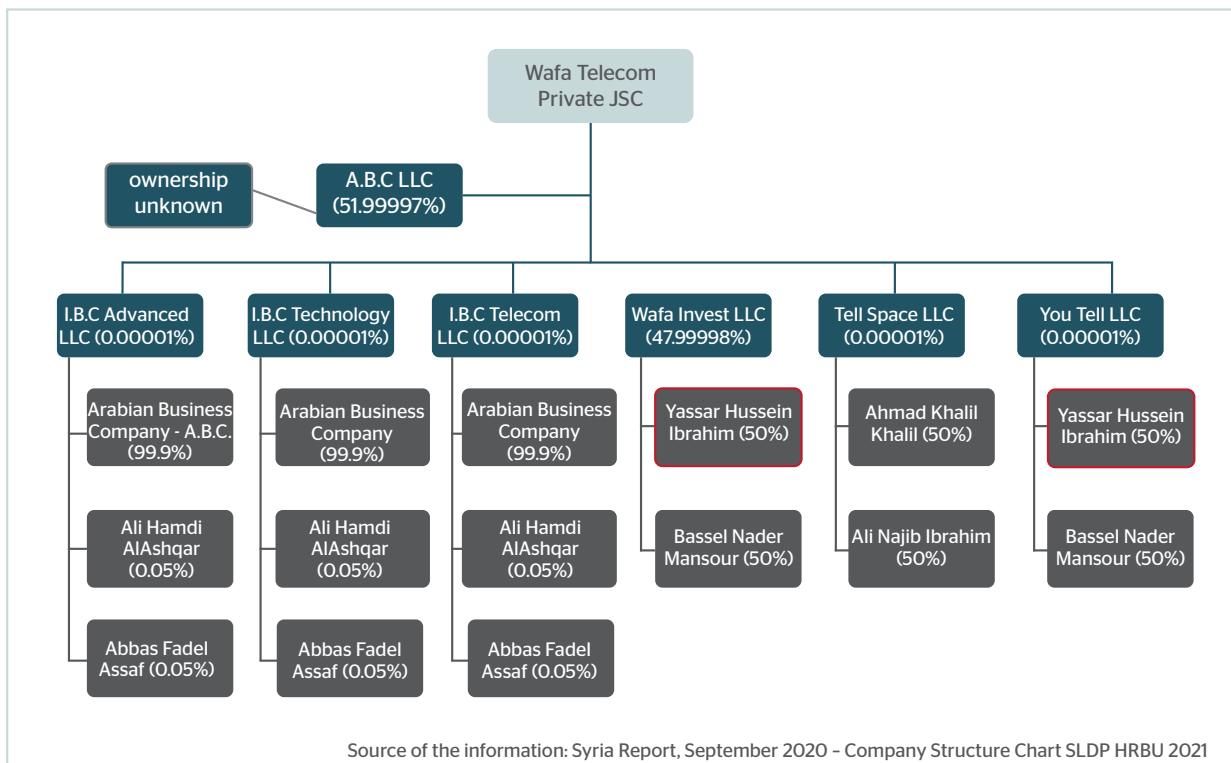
Wafa Telecom Private JSC

ownership unknown

A.B.C LLC (51.99997%)

I.B.C Advanced LLC (0.00001%)

Arabian Business Company - A.B.C. (99.9%)

Ali Hamdi AlAshqar (0.05%)

Abbas Fadel Assaf (0.05%)

I.B.C Technology LLC (0.00001%)

Arabian Business Company (99.9%)

Ali Hamdi AlAshqar (0.05%)

Abbas Fadel Assaf (0.05%)

I.B.C Telecom LLC (0.00001%)

Arabian Business Company (99.9%)

Ali Hamdi AlAshqar (0.05%)

Abbas Fadel Assaf (0.05%)

Wafa Invest LLC (47.99998%)

Yassar Hussein Ibrahim (50%)

Bassel Nader Mansour (50%)

Tell Space LLC (0.00001%)

Ahmad Khalil Khalil (50%)

Ali Najib Ibrahim (50%)

You Tell LLC (0.00001%)

Yassar Hussein Ibrahim (50%)

Bassel Nader Mansour (50%)

Source of the information: Syria Report, September 2020 – Company Structure Chart SLDP HRBU 2021